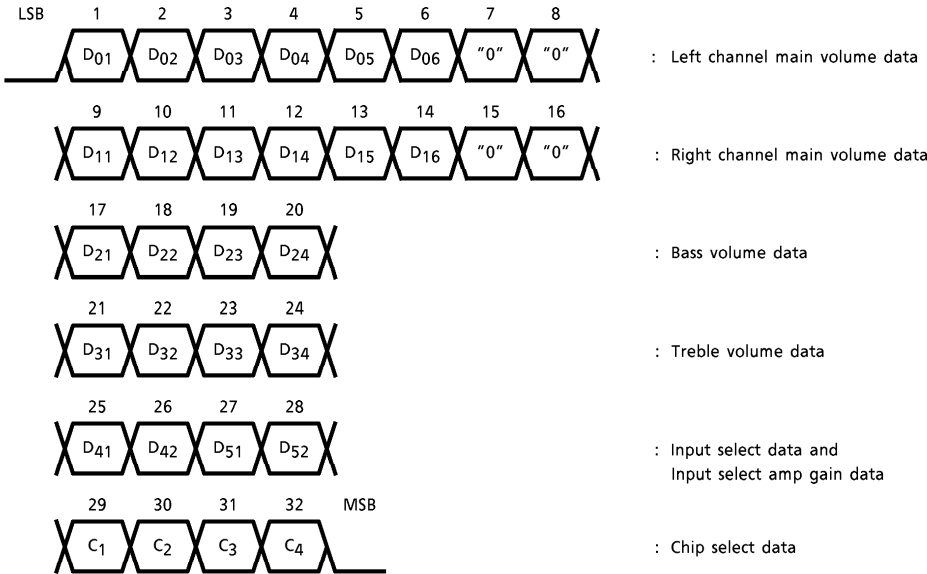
LSB 1 2 3 4 5 6 7 8

$D_{01}$ $D_{02}$ $D_{03}$ $D_{04}$ $D_{05}$ $D_{06}$ "0" "0" : Left channel main volume data

9 10 11 12 13 14 15 16

$D_{11}$ $D_{12}$ $D_{13}$ $D_{14}$ $D_{15}$ $D_{16}$ "0" "0" : Right channel main volume data

17 18 19 20

$D_{21}$ $D_{22}$ $D_{23}$ $D_{24}$ : Bass volume data

21 22 23 24

$D_{31}$ $D_{32}$ $D_{33}$ $D_{34}$ : Treble volume data

25 26 27 28

$D_{41}$ $D_{42}$ $D_{51}$ $D_{52}$ : Input select data and Input select amp gain data

29 30 31 32 MSB

$C_1$ $C_2$ $C_3$ $C_4$ : Chip select data